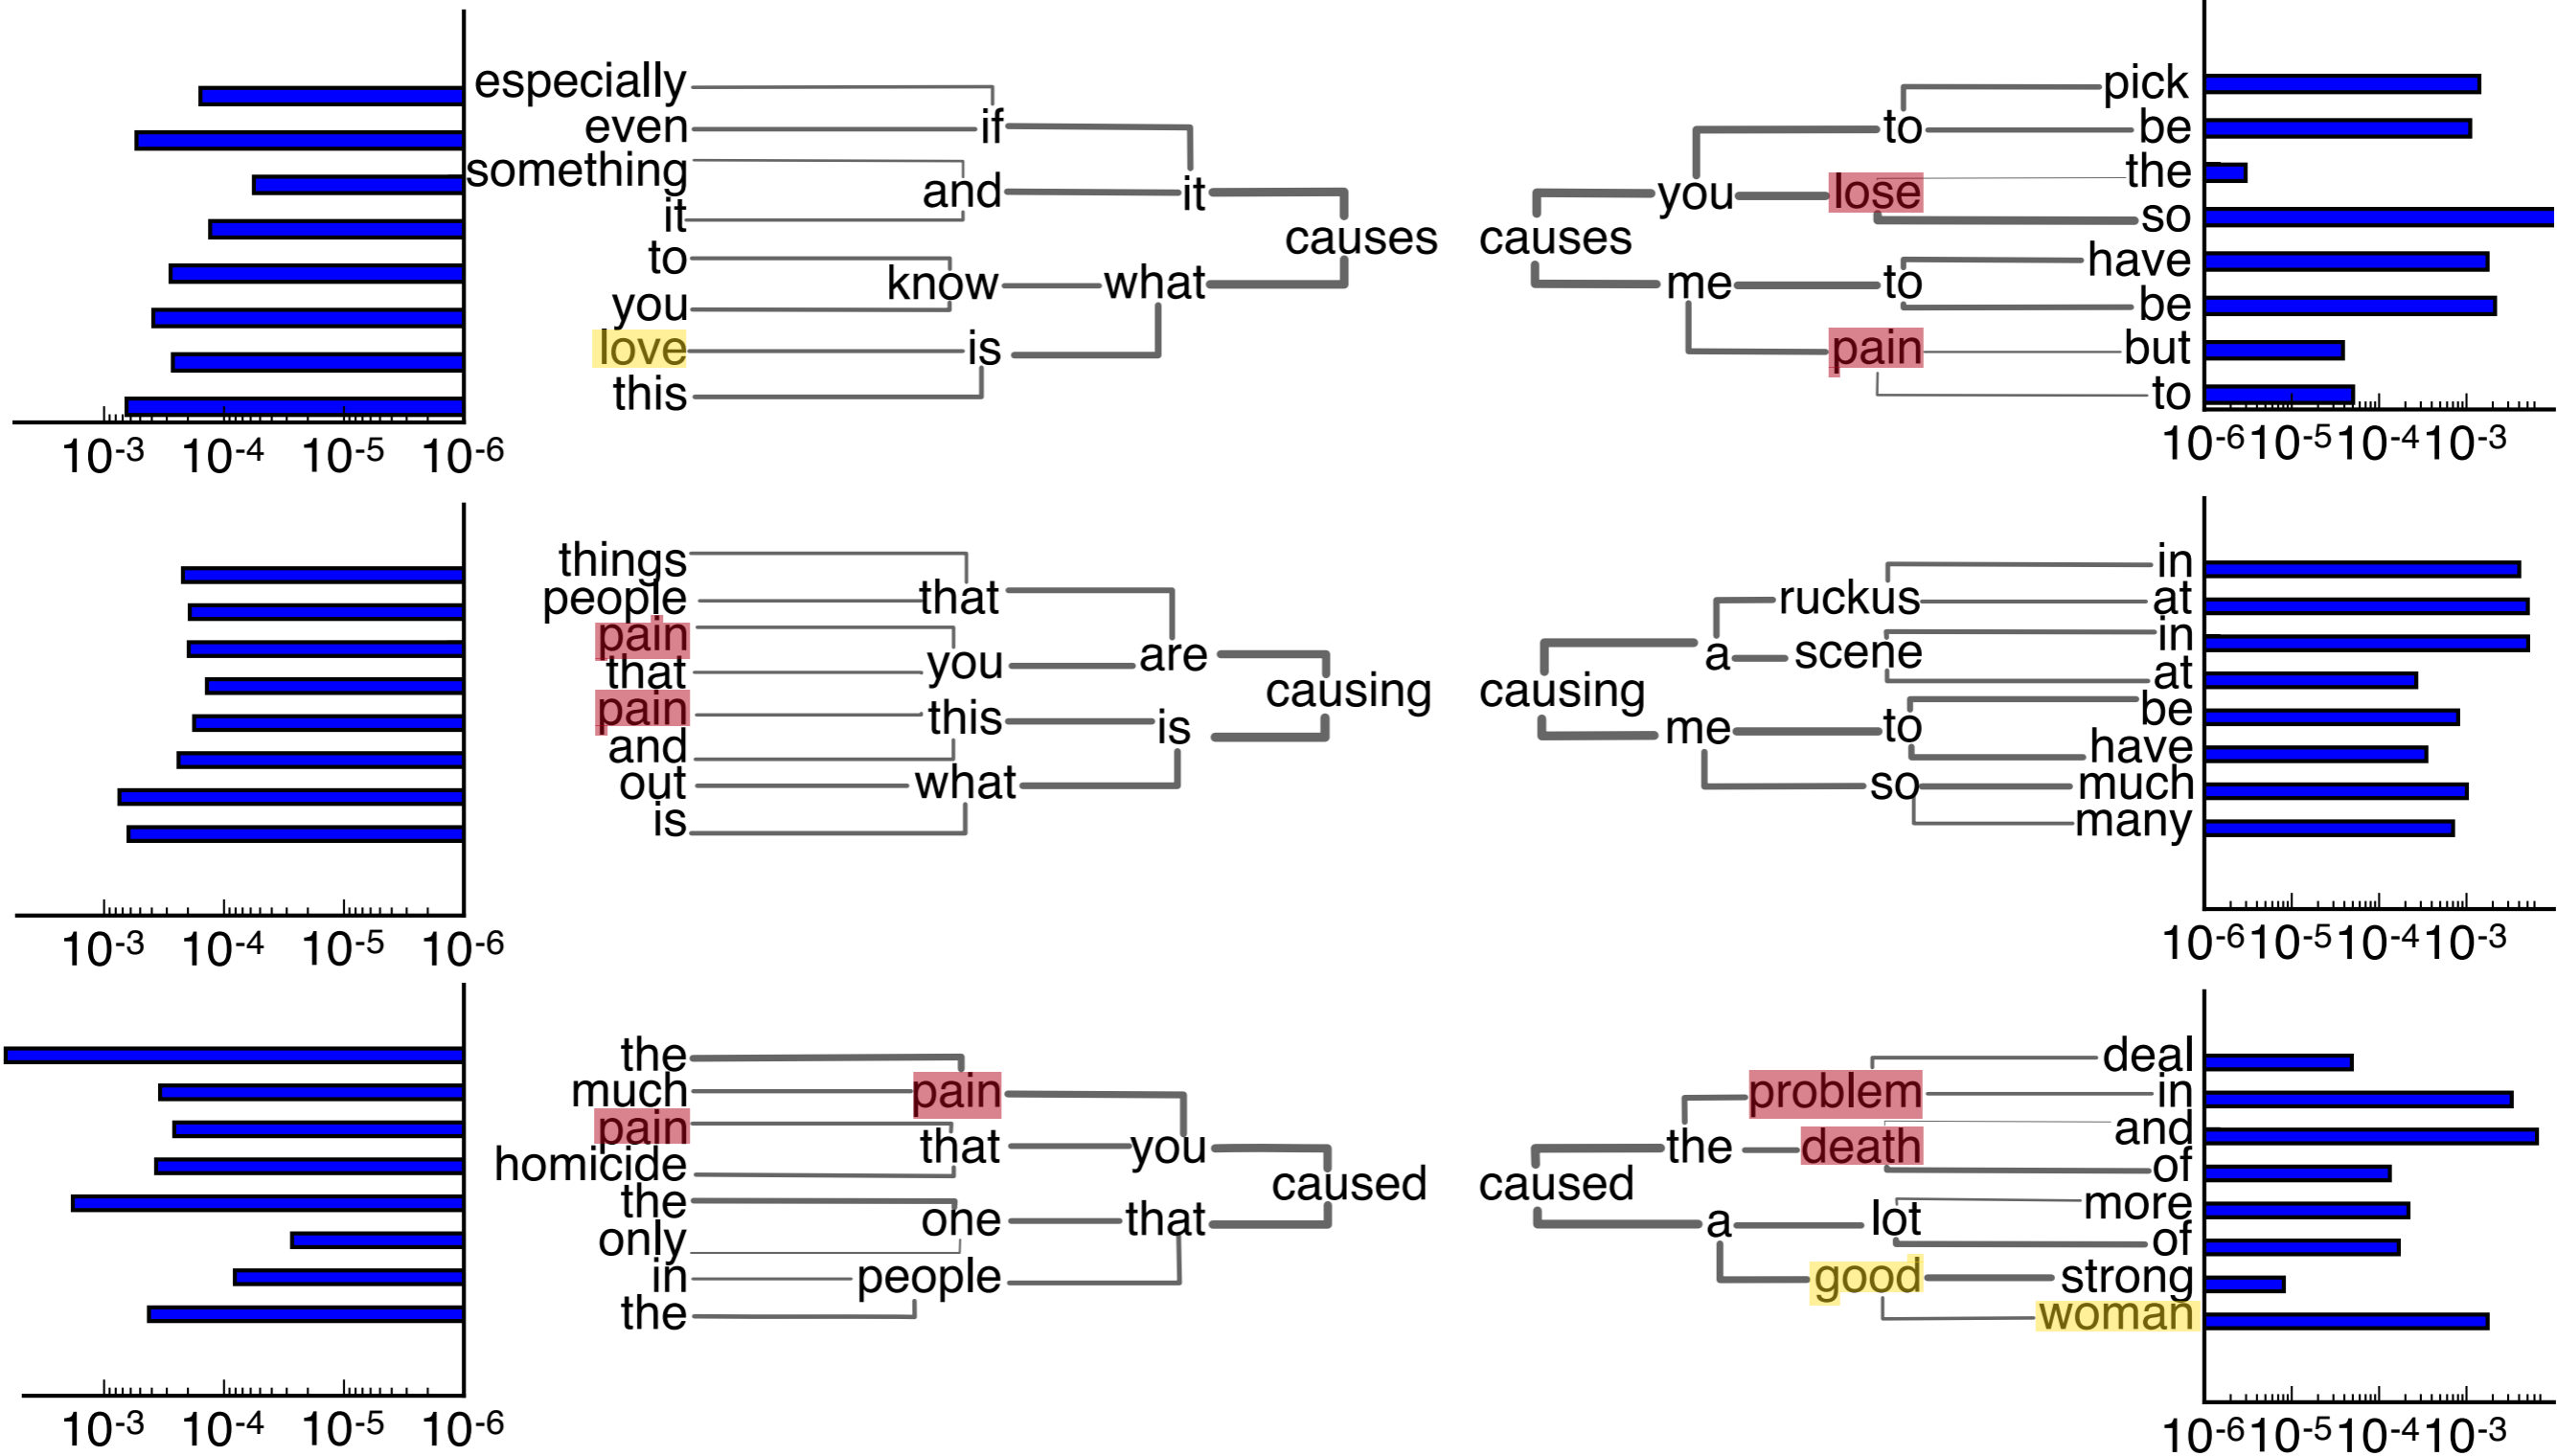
especially
even
something
it
to
you
love
this

if
and
it
know
what
is
causes

$10^{-3}$ $10^{-4}$ $10^{-5}$ $10^{-6}$

causes
you
me
to
lose
to
pain

pick
be
the
so
have
be
but
to

$10^{-6}$ $10^{-5}$ $10^{-4}$ $10^{-3}$

things
people
pain
that
pain
and
out
is

that
you
this
what
are
is
causing

$10^{-3}$ $10^{-4}$ $10^{-5}$ $10^{-6}$

causing
a
me
ruckus
scene
to
so

in
at
in
at
be
have
much
many

$10^{-6}$ $10^{-5}$ $10^{-4}$ $10^{-3}$

the
much
pain
homicide
the
only
in
the

pain
that
one
people
you
that
caused

$10^{-3}$ $10^{-4}$ $10^{-5}$ $10^{-6}$

caused
the
a
problem
death
lot
good

deal
in
and
of
more
of
strong
woman

$10^{-6}$ $10^{-5}$ $10^{-4}$ $10^{-3}$